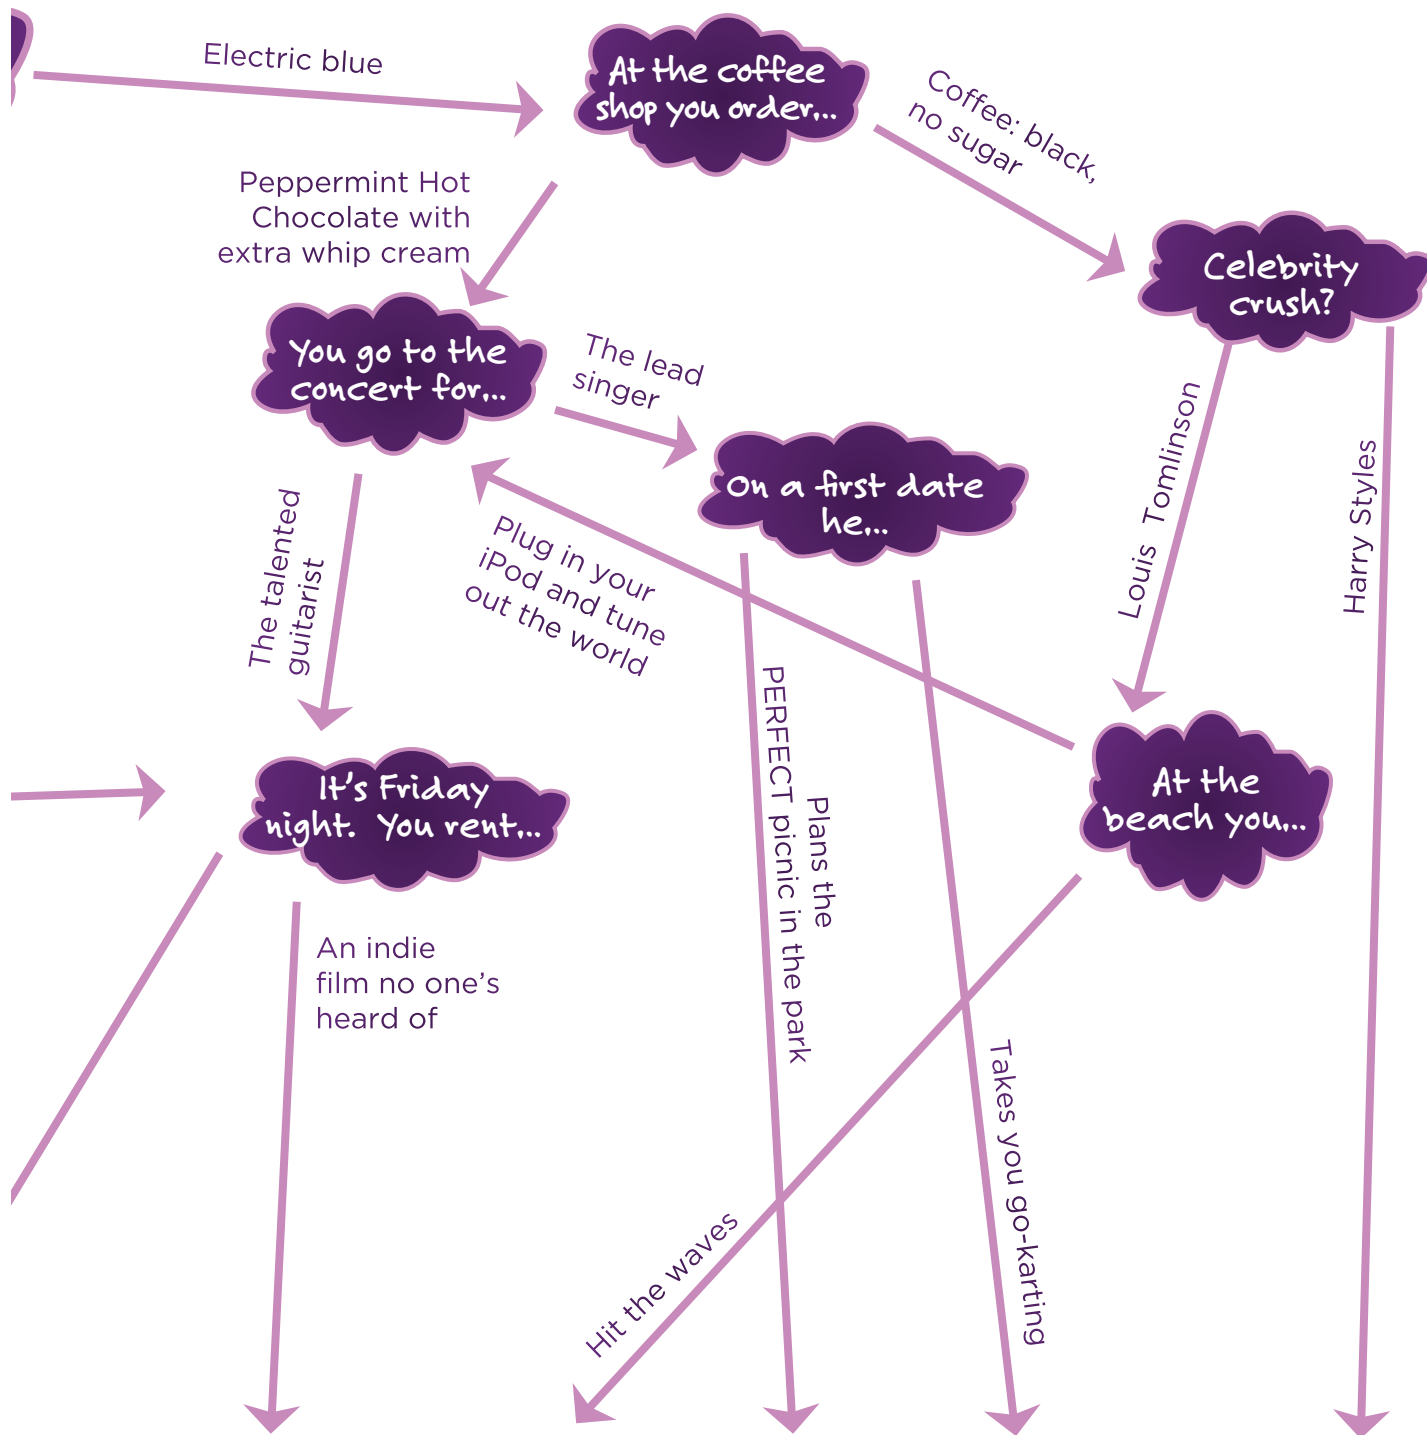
Electric blue

At the coffee shop you order...

Coffee: black, no sugar

Peppermint Hot Chocolate with extra whip cream

Celebrity crush?

You go to the concert for...

The lead singer

On a first date he...

Louis Tomlinson

Harry Styles

The talented guitarist

Plug in your iPod and tune out the world

Plans the PERFECT picnic in the park

It's Friday night. You rent...

At the beach you...

An indie film no one's heard of

Takes you go-karting

Hit the waves